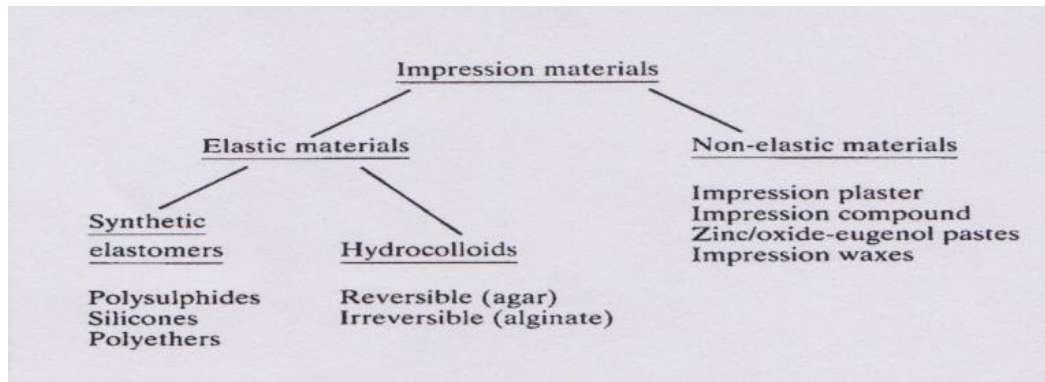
Impression materials

Elastic materials

Non-elastic materials

Impression plaster
Impression compound
Zinc/oxide-eugenol pastes
Impression waxes

Synthetic elastomers

Polysulphides
Silicones
Polyethers

Hydrocolloids

Reversible (agar)
Irreversible (alginate)